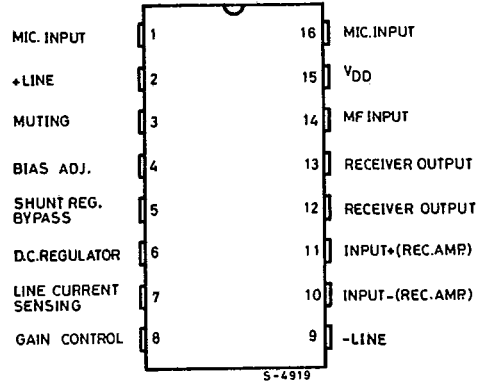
MIC. INPUT 1
+LINE 2
MUTING 3
BIAS ADJ. 4
SHUNT REG. BYPASS 5
D.C.REGULATOR 6
LINE CURRENT SENSING 7
GAIN CONTROL 8

16 MIC.INPUT
15 $V_{DD}$
14 MF INPUT
13 RECEIVER OUTPUT
12 RECEIVER OUTPUT
11 INPUT+(REC.AMP)
10 INPUT-(REC.AMP)
9 -LINE

S-4919